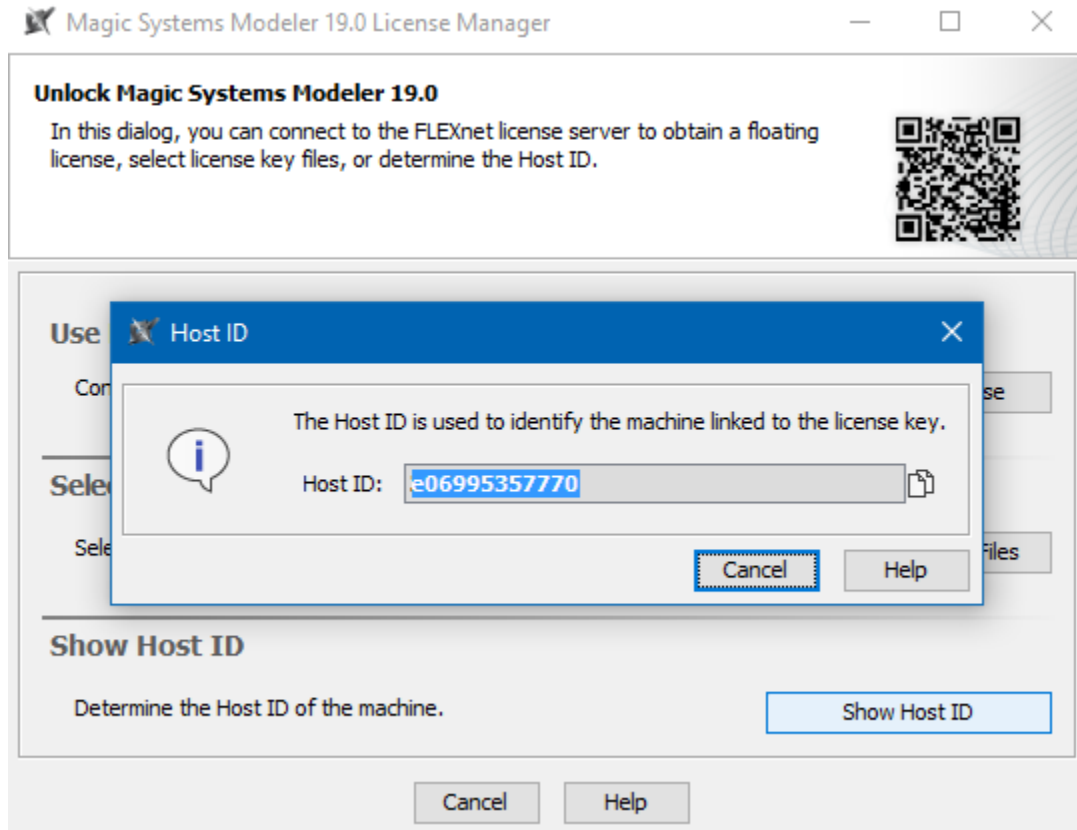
Magic Systems Modeler 19.0 License Manager

Unlock Magic Systems Modeler 19.0

In this dialog, you can connect to the FLEXnet license server to obtain a floating license, select license key files, or determine the Host ID.

Use

Con

se

Sele

Sele

Files

Host ID

The Host ID is used to identify the machine linked to the license key.

Host ID: e06995357770

Cancel

Help

Show Host ID

Determine the Host ID of the machine.

Show Host ID

Cancel

Help